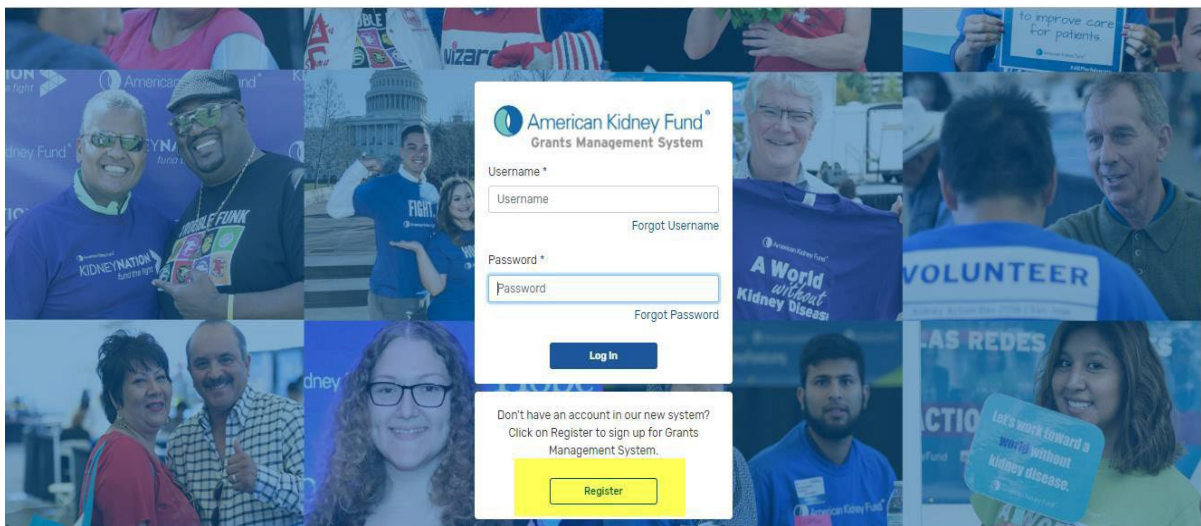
American Kidney Fund®
Grants Management System

Username *
Username
Forgot Username

Password *
Password
Forgot Password

Log In

Don't have an account in our new system? Click on Register to sign up for Grants Management System.

Register

to improve care for patients

KIDNEYNATION fund the fight

TROUBLE FUNK

FIGHT

A World without Kidney Disease

VOLUNTEER

LAS REDES

ACTION

Let's work toward a world without kidney disease.

American Kidney Fund